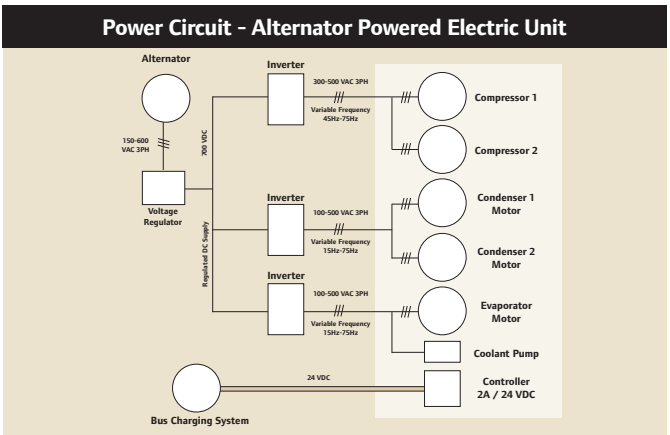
Power Circuit - Alternator Powered Electric Unit

Alternator

150-600 VAC 3PH

Voltage Regulator

700 VDC

Regulated DC Supply

Inverter

300-500 VAC 3PH

Variable Frequency 45Hz-75Hz

Compressor 1

Compressor 2

Inverter

100-500 VAC 3PH

Variable Frequency 15Hz-75Hz

Condenser 1 Motor

Condenser 2 Motor

Inverter

100-500 VAC 3PH

Variable Frequency 15Hz-75Hz

Evaporator Motor

Coolant Pump

24 VDC

Controller 2A / 24 VDC

Bus Charging System